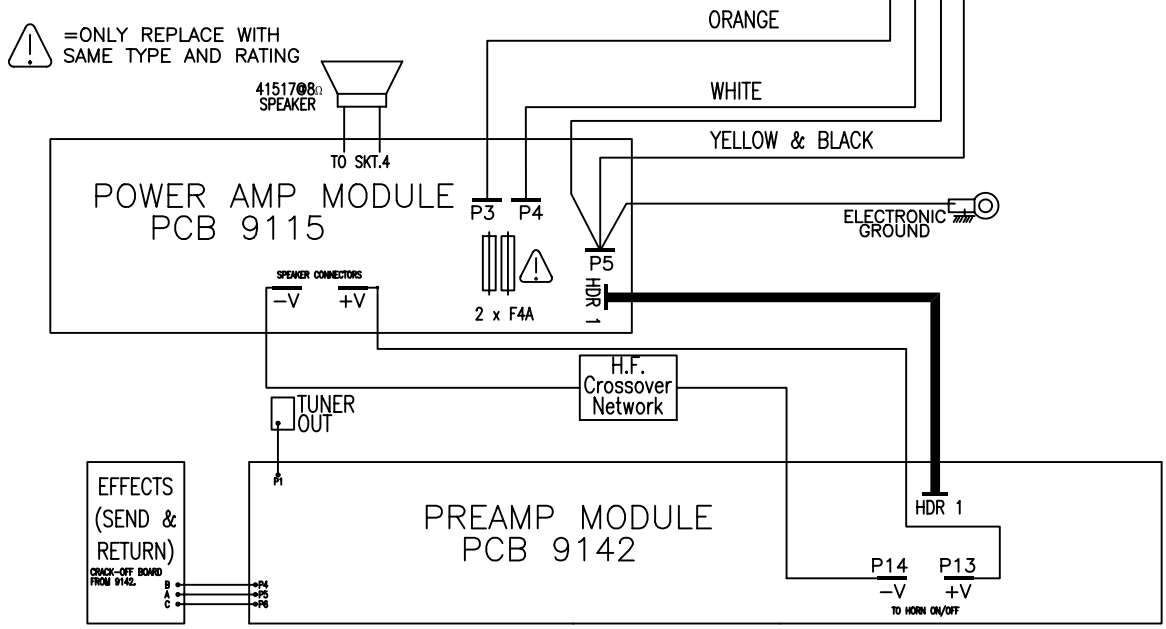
=ONLY REPLACE WITH SAME TYPE AND RATING

ORANGE

WHITE

YELLOW & BLACK

41517@8Ω SPEAKER

TO SKT.4

POWER AMP MODULE
PCB 9115

P3 P4

P5

HDR 1

ELECTRONIC GROUND

SPEAKER CONNECTORS
−V +V

2 x F4A

H.F. Crossover Network

TUNER OUT

P1

EFFECTS (SEND & RETURN)

CRACK-OFF BOARD FROM 9142.

B
A
C

P4
P5
P6

PREAMP MODULE
PCB 9142

HDR 1

P14 P13
−V +V
TO HORN ON/OFF